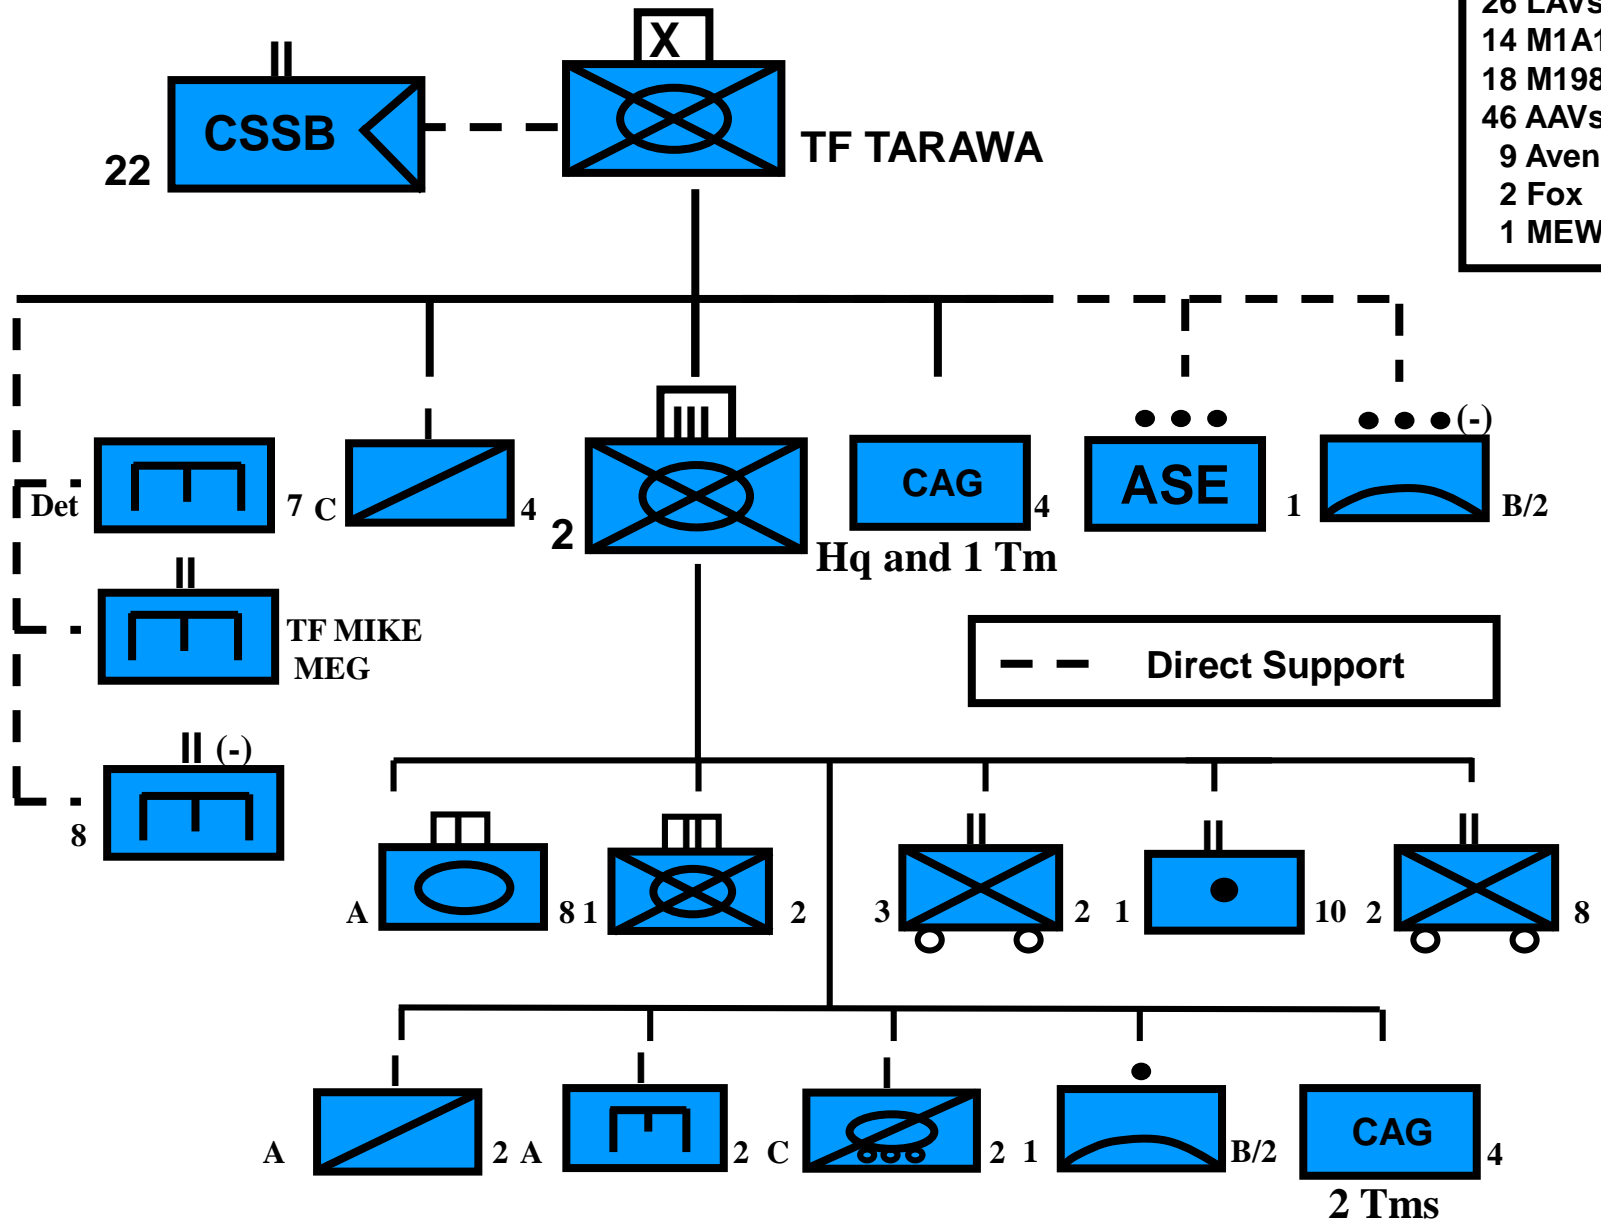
26 LAVs
14 M1A1
18 M198
46 AAVs
9 Aven
2 Fox
1 MEW

II
CSSB
22

X
TF TARAWA

Det
7 C
4
III
2
CAG
4
Hq and 1 Tm
ASE
1
(-)
B/2

II
TF MIKE
MEG

Direct Support

II (-)
8

A
8 1
2
II
3
2
1
II
10
2
II
8

A
2 A
2 C
2 1
B/2
CAG
4
2 Tms